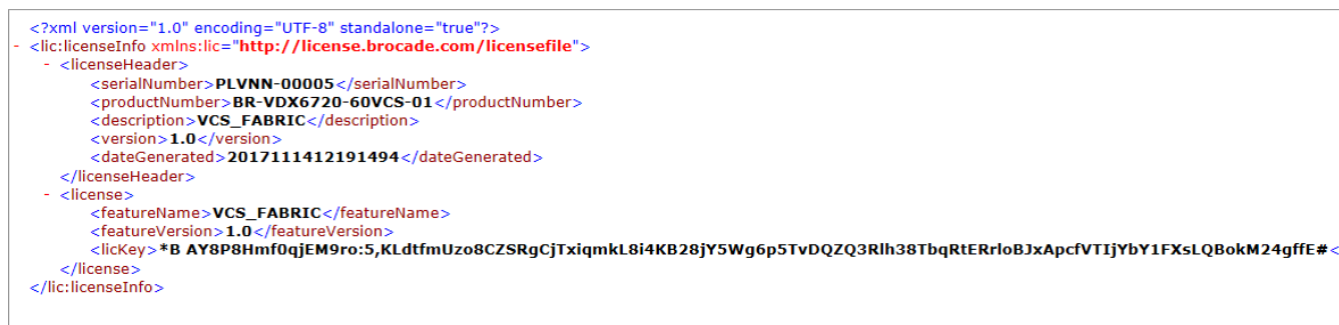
<?xml version="1.0" encoding="UTF-8" standalone="true"?>
- <lic:licenseInfo xmlns:lic="http://license.brocade.com/licensefile">
- <licenseHeader>
<serialNumber>PLVNN-00005</serialNumber>
<productNumber>BR-VDX6720-60VCS-01</productNumber>
<description>VCS_FABRIC</description>
<version>1.0</version>
<dateGenerated>2017111412191494</dateGenerated>
</licenseHeader>
- <license>
<featureName>VCS_FABRIC</featureName>
<featureVersion>1.0</featureVersion>
<licKey>*B AY8P8Hmf0qjEM9ro:5,KLdtfmUzo8CZSRgCjTxiqmkL8i4KB28jY5Wg6p5TvDQZQ3Rlh38TbqRtERrloBJxApcfVTIjYbY1FXsLQBokM24gffE#<
</license>
</lic:licenseInfo>